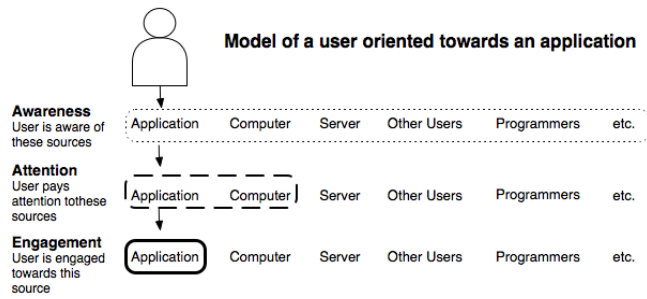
Model of a user oriented towards an application

Awareness
User is aware of these sources

Application Computer Server Other Users Programmers etc.

Attention
User pays attention tothese sources

Application Computer Server Other Users Programmers etc.

Engagement
User is engaged towards this source

Application Computer Server Other Users Programmers etc.